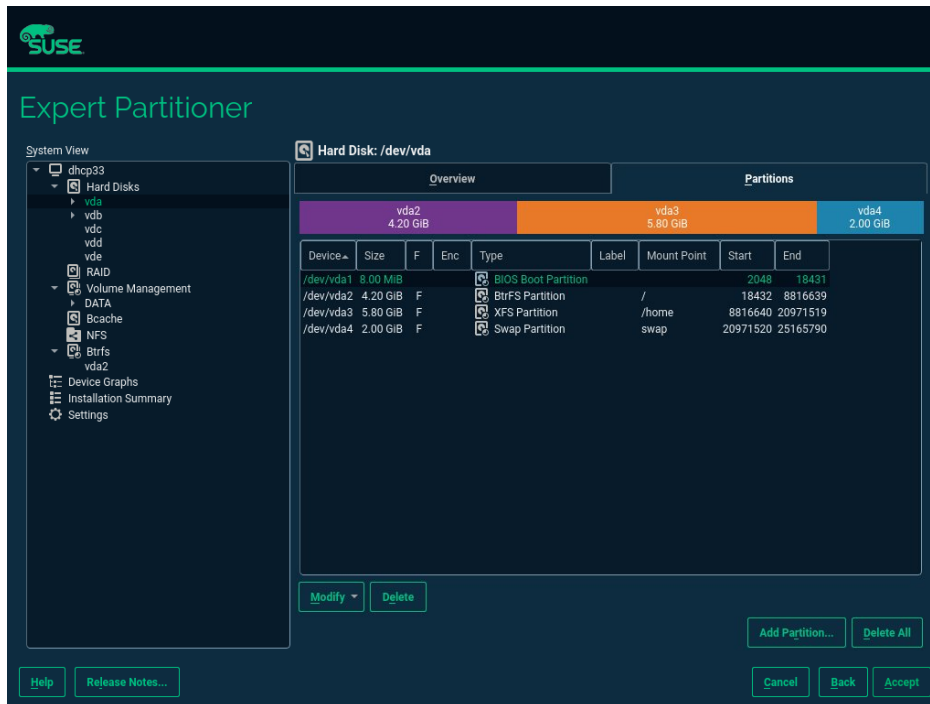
SUSE

Expert Partitioner

System View
dhcp33
Hard Disks
vda
vdb
vdc
vdd
vde
RAID
Volume Management
DATA
Bcache
NFS
Btrfs
vda2
Device Graphs
Installation Summary
Settings

Hard Disk: /dev/vda

Overview
Partitions

vda2 4.20 GiB
vda3 5.80 GiB
vda4 2.00 GiB

| Device | Size | F | Enc | Type | Label | Mount Point | Start | End |
|---|---|---|---|---|---|---|---|---|
| /dev/vda1 | 8.00 MiB | | | BIOS Boot Partition | | | 2048 | 18431 |
| /dev/vda2 | 4.20 GiB | F | | BtrFS Partition | | / | 18432 | 8816639 |
| /dev/vda3 | 5.80 GiB | F | | XFS Partition | | /home | 8816640 | 20971519 |
| /dev/vda4 | 2.00 GiB | F | | Swap Partition | | swap | 20971520 | 25165790 |

Modify
Delete
Add Partition...
Delete All

Help
Release Notes...
Cancel
Back
Accept